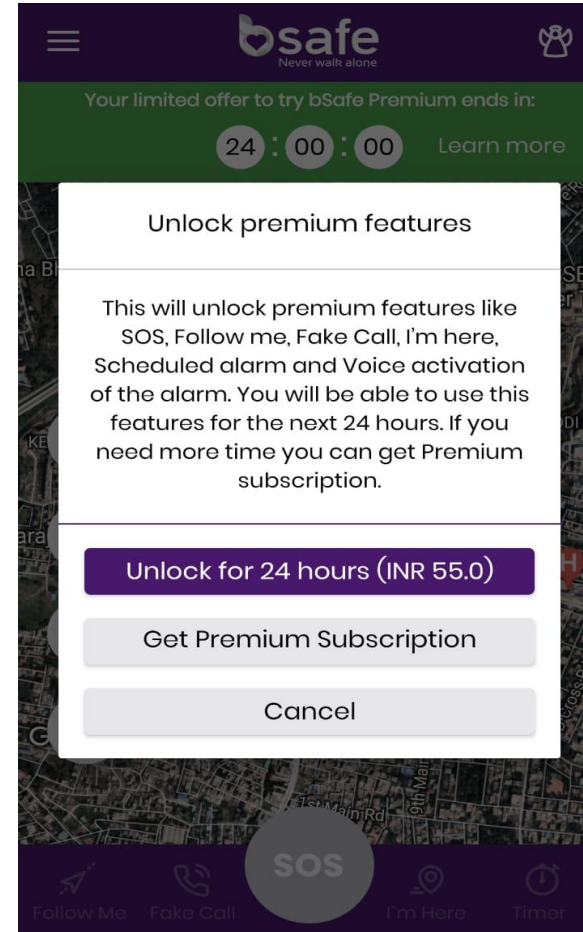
bsafe
Never walk alone

Your limited offer to try bSafe Premium ends in:
24 : 00 : 00 Learn more

Unlock premium features

This will unlock premium features like SOS, Follow me, Fake Call, I'm here, Scheduled alarm and Voice activation of the alarm. You will be able to use this features for the next 24 hours. If you need more time you can get Premium subscription.

Unlock for 24 hours (INR 55.0)

Get Premium Subscription

Cancel

1st Main Rd
9th Main

Follow Me Fake Call SOS I'm Here Timer